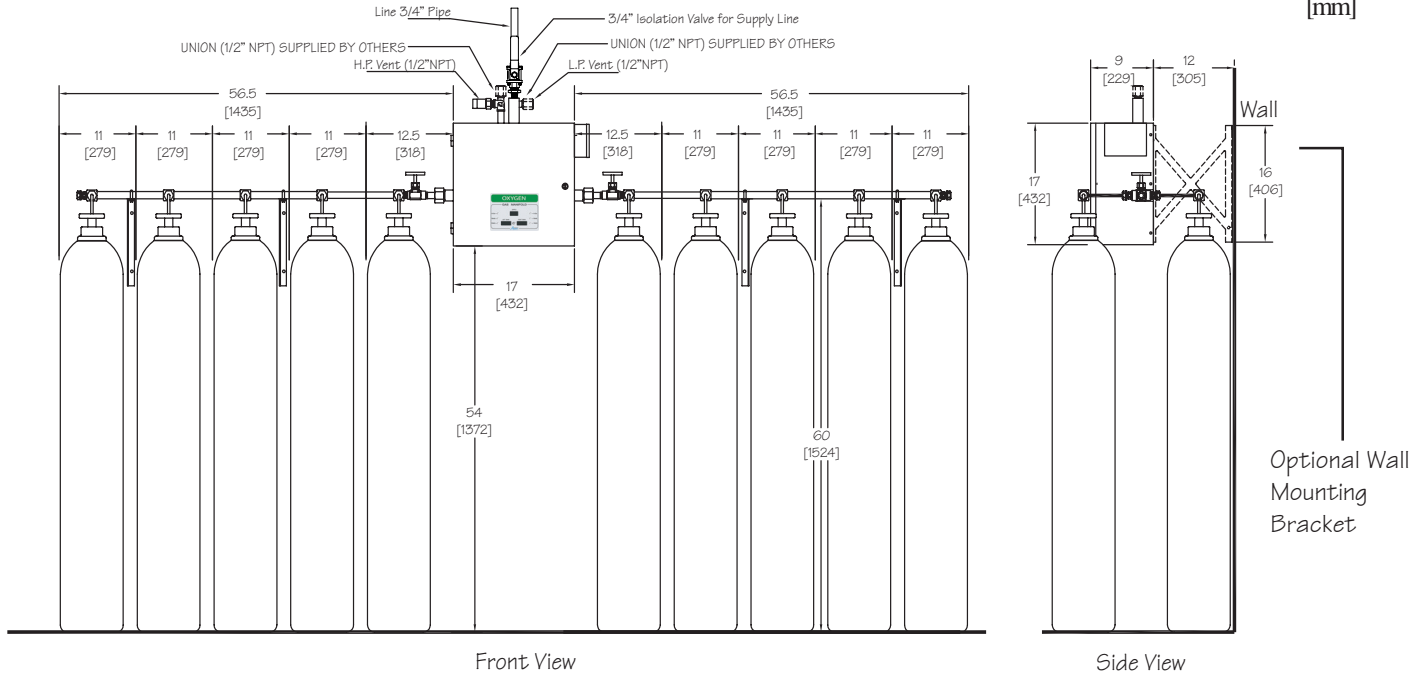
[mm]

Line 3/4" Pipe

3/4" Isolation Valve for Supply Line

UNION (1/2" NPT) SUPPLIED BY OTHERS

UNION (1/2" NPT) SUPPLIED BY OTHERS

H.P. Vent (1/2"NPT)

L.P. Vent (1/2"NPT)

56.5
[1435]

56.5
[1435]

11
[279]

11
[279]

11
[279]

11
[279]

12.5
[318]

12.5
[318]

11
[279]

11
[279]

11
[279]

11
[279]

OXYGEN

17
[432]

54
[1372]

60
[1524]

9
[229]

12
[305]

Wall

17
[432]

16
[406]

Optional Wall Mounting Bracket

Front View

Side View